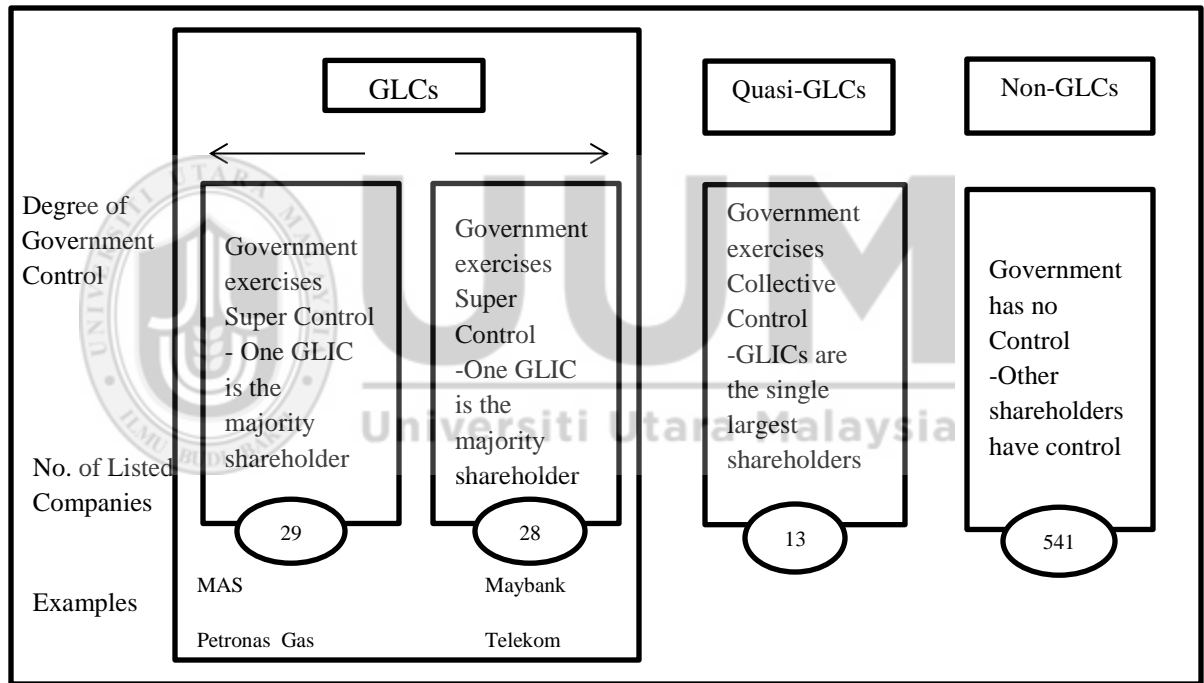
GLCs

Quasi-GLCs

Non-GLCs

Degree of Government Control

Government exercises Super Control - One GLIC is the majority shareholder

Government exercises Super Control -One GLIC is the majority shareholder

Government exercises Collective Control -GLICs are the single largest shareholders

Government has no Control -Other shareholders have control

No. of Listed Companies

29

28

13

541

Examples

MAS

Petronas Gas

Maybank

Telekom

Universiti Utara Malaysia